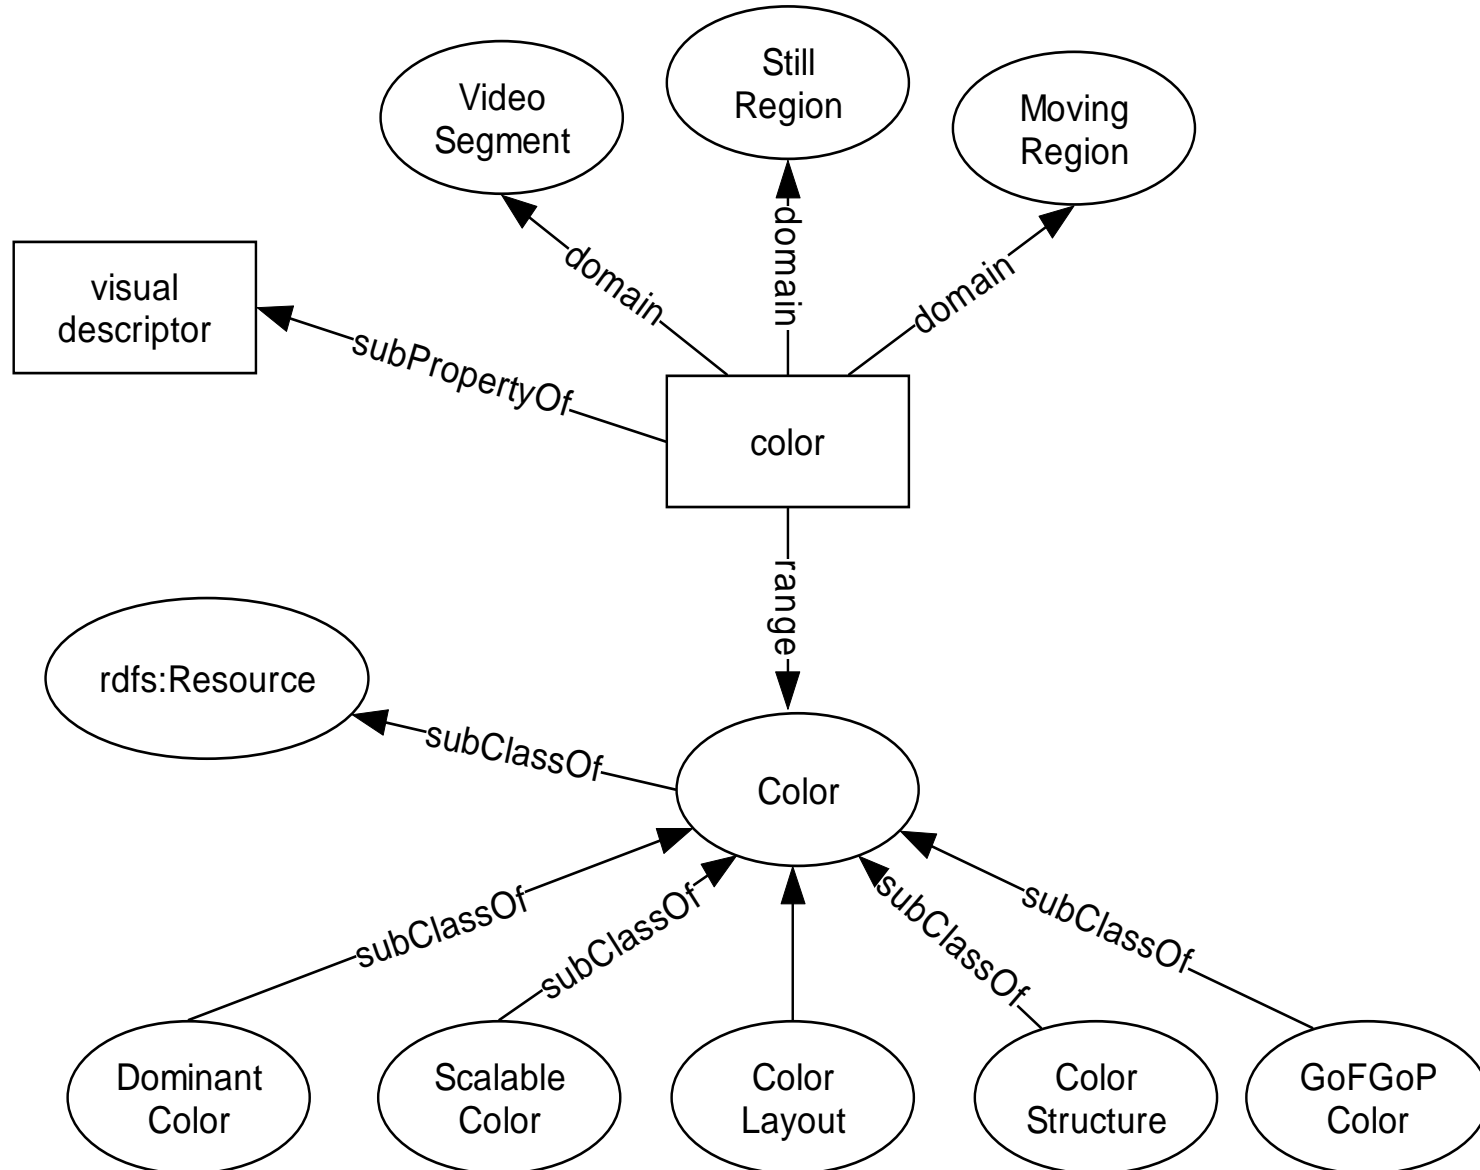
Video Segment

Still Region

Moving Region

visual descriptor

domain

domain

domain

subPropertyOf

color

range

rdfs:Resource

subClassOf

Color

subClassOf

subClassOf

subClassOf

subClassOf

Dominant Color

Scalable Color

Color Layout

Color Structure

GoFGoP Color